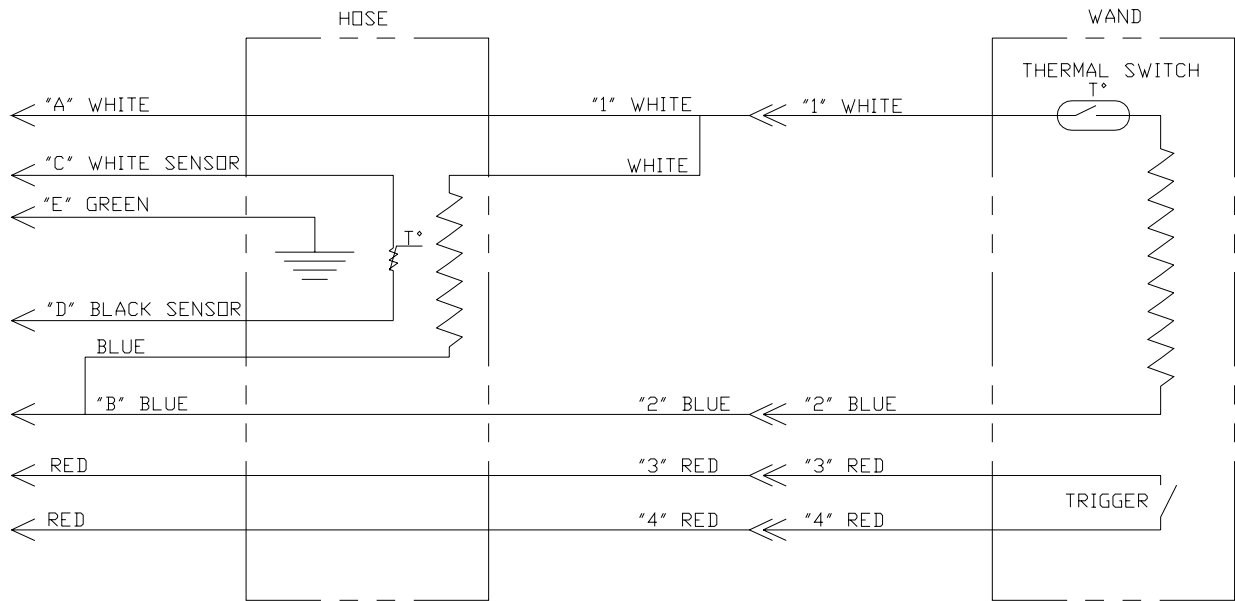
HOSE

WAND

THERMAL SWITCH

T°

"A" WHITE

"1" WHITE

"1" WHITE

"C" WHITE SENSOR

WHITE

"E" GREEN

T°

"D" BLACK SENSOR

BLUE

"B" BLUE

"2" BLUE

"2" BLUE

RED

"3" RED

"3" RED

TRIGGER

RED

"4" RED

"4" RED